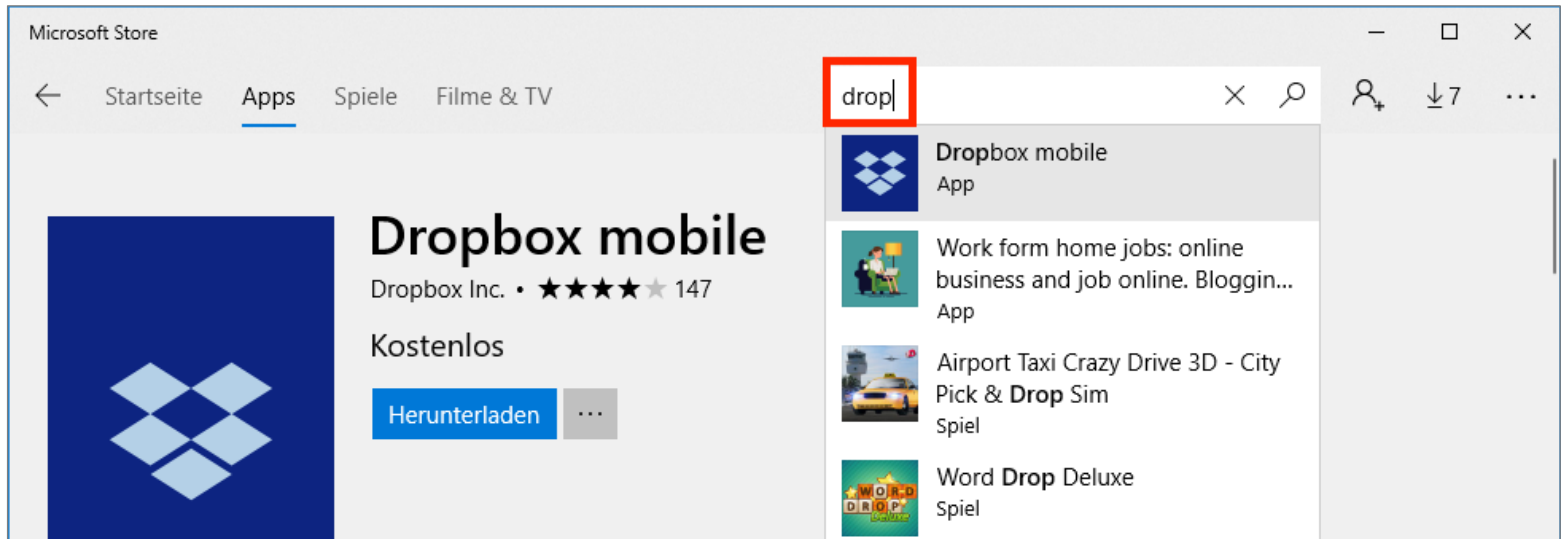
Microsoft Store

Startseite Apps Spiele Filme & TV

drop

7

Dropbox mobile
Dropbox Inc. • ★★★★★ 147

Kostenlos

Herunterladen ···

Dropbox mobile
App

Work form home jobs: online business and job online. Bloggin...
App

Airport Taxi Crazy Drive 3D - City Pick & Drop Sim
Spiel

Word Drop Deluxe
Spiel

WORD DROP Deluxe